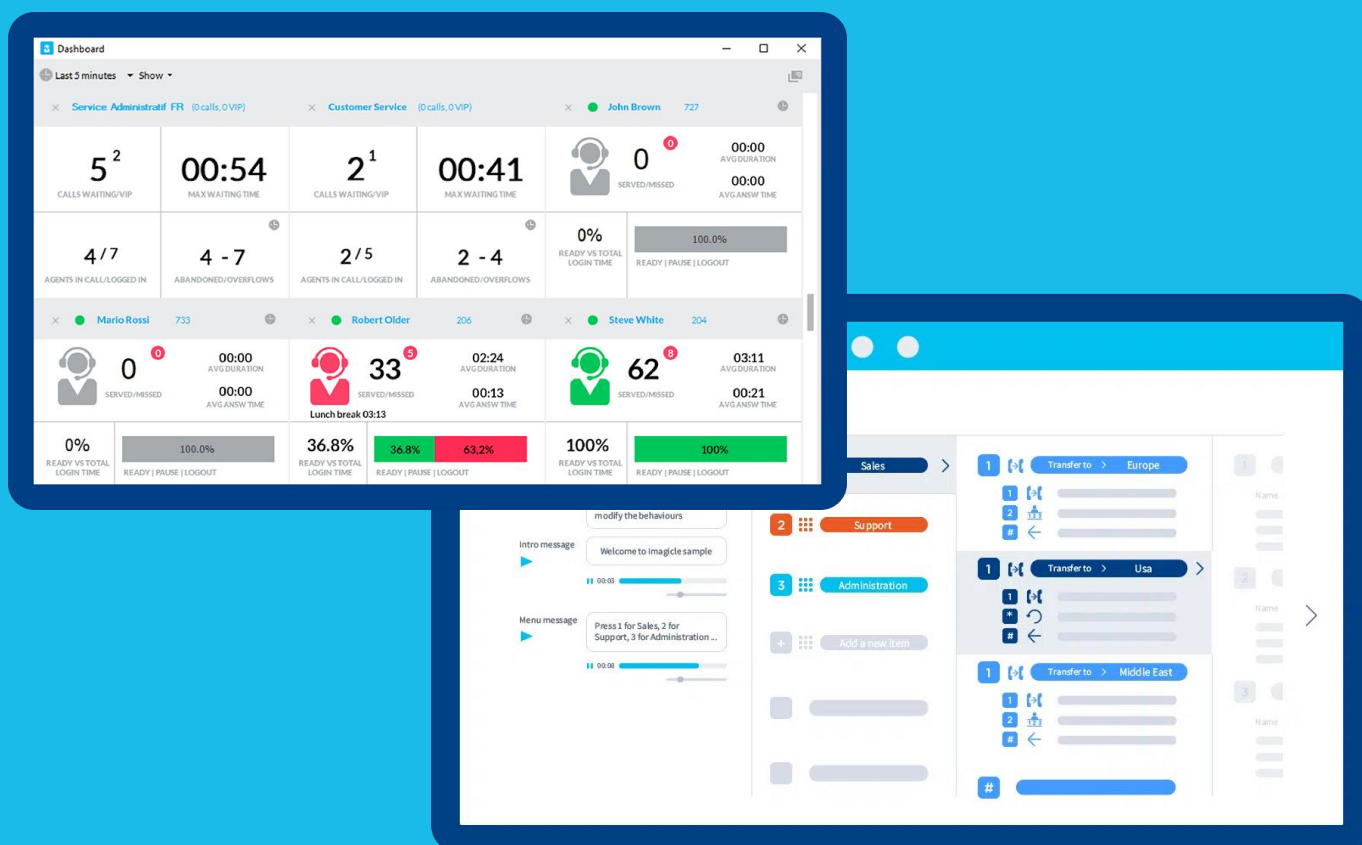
Dashboard

Last 5 minutes Show

Service Administratif FR (0 calls, 0 VIP) Customer Service (0 calls, 0 VIP) John Brown 727

$5^2$
CALLS WAITING/VIP

00:54
MAX WAITING TIME

$2^1$
CALLS WAITING/VIP

00:41
MAX WAITING TIME

0 0
SERVED/MISSED
00:00 AVG DURATION
00:00 AVG ANSW TIME

4 / 7
AGENTS IN CALL/LOGGED IN

4 - 7
ABANDONED/OVERFLOWS

2 / 5
AGENTS IN CALL/LOGGED IN

2 - 4
ABANDONED/OVERFLOWS

0%
READY VS TOTAL LOGIN TIME
100.0%
READY | PAUSE | LOGOUT

Mario Rossi 733 Robert Older 206 Steve White 204

0 0
SERVED/MISSED
00:00 AVG DURATION
00:00 AVG ANSW TIME

33 5
SERVED/MISSED
Lunch break 03:13
02:24 AVG DURATION
00:13 AVG ANSW TIME

62 8
SERVED/MISSED
03:11 AVG DURATION
00:21 AVG ANSW TIME

0%
READY VS TOTAL LOGIN TIME
100.0%
READY | PAUSE | LOGOUT

36.8%
READY VS TOTAL LOGIN TIME
36.8% 63,2%
READY | PAUSE | LOGOUT

100%
READY VS TOTAL LOGIN TIME
100%
READY | PAUSE | LOGOUT

modify the behaviours

Intro message
Welcome to Imagicle sample
00:03

Menu message
Press 1 for Sales, 2 for Support, 3 for Administration ...
00:08

Sales
2 Support
3 Administration
+ Add a new item

1 Transfer to > Europe
1
2
#

1 Transfer to > Usa
1
*
#

1 Transfer to > Middle East
1
2
#

#

1
Name
2
Name
3
Name